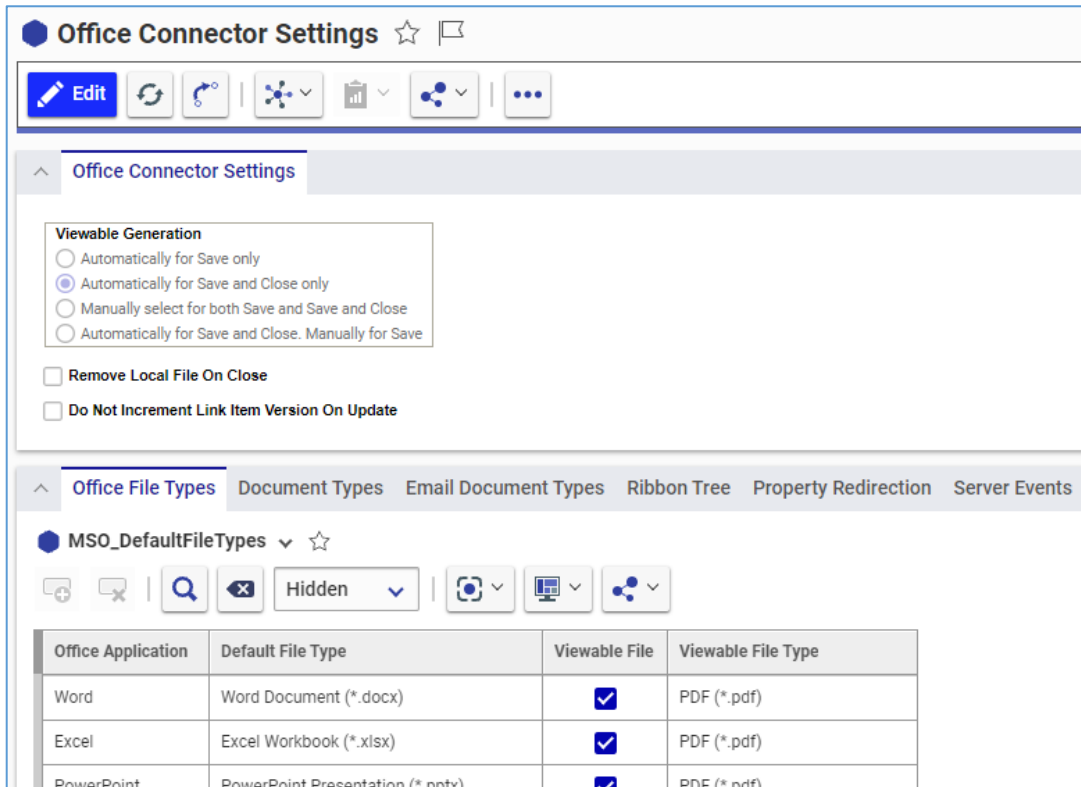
Office Connector Settings

Edit

Office Connector Settings

Viewable Generation
Automatically for Save only
Automatically for Save and Close only
Manually select for both Save and Save and Close
Automatically for Save and Close. Manually for Save

Remove Local File On Close

Do Not Increment Link Item Version On Update

Office File Types | Document Types | Email Document Types | Ribbon Tree | Property Redirection | Server Events

MSO_DefaultFileTypes

Hidden

| Office Application | Default File Type | Viewable File | Viewable File Type |
|---|---|---|---|
| Word | Word Document (*.docx) | ☑ | PDF (*.pdf) |
| Excel | Excel Workbook (*.xlsx) | ☑ | PDF (*.pdf) |
| PowerPoint | PowerPoint Presentation (*.pptx) | ☑ | PDF (*.pdf) |